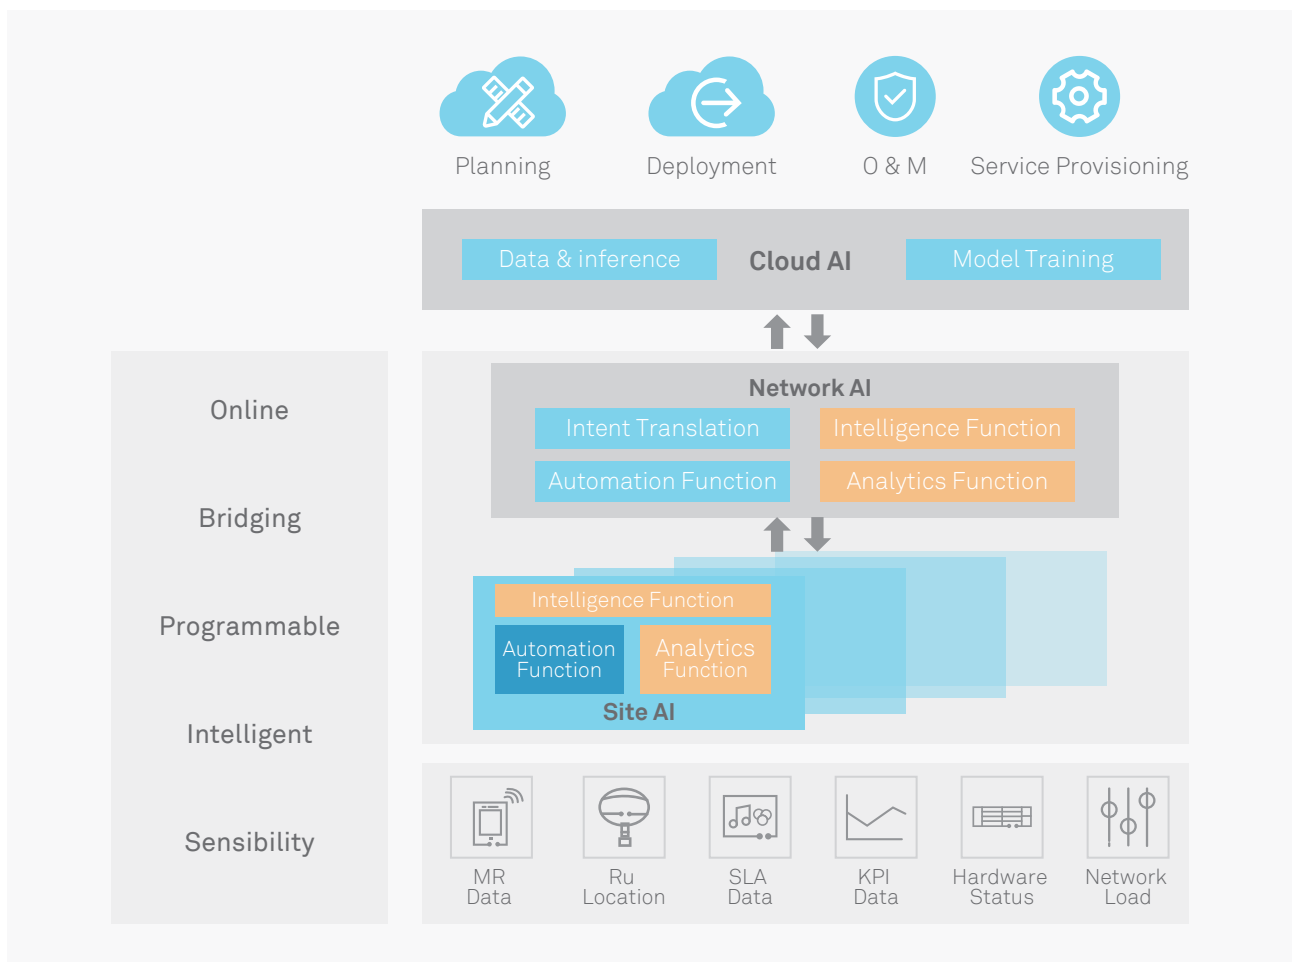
Planning

Deployment

O & M

Service Provisioning

Data & inference

Cloud AI

Model Training

Online

Bridging

Programmable

Intelligent

Sensibility

Network AI

Intent Translation

Intelligence Function

Automation Function

Analytics Function

Intelligence Function

Automation Function

Analytics Function

Site AI

MR Data

Ru Location

SLA Data

KPI Data

Hardware Status

Network Load